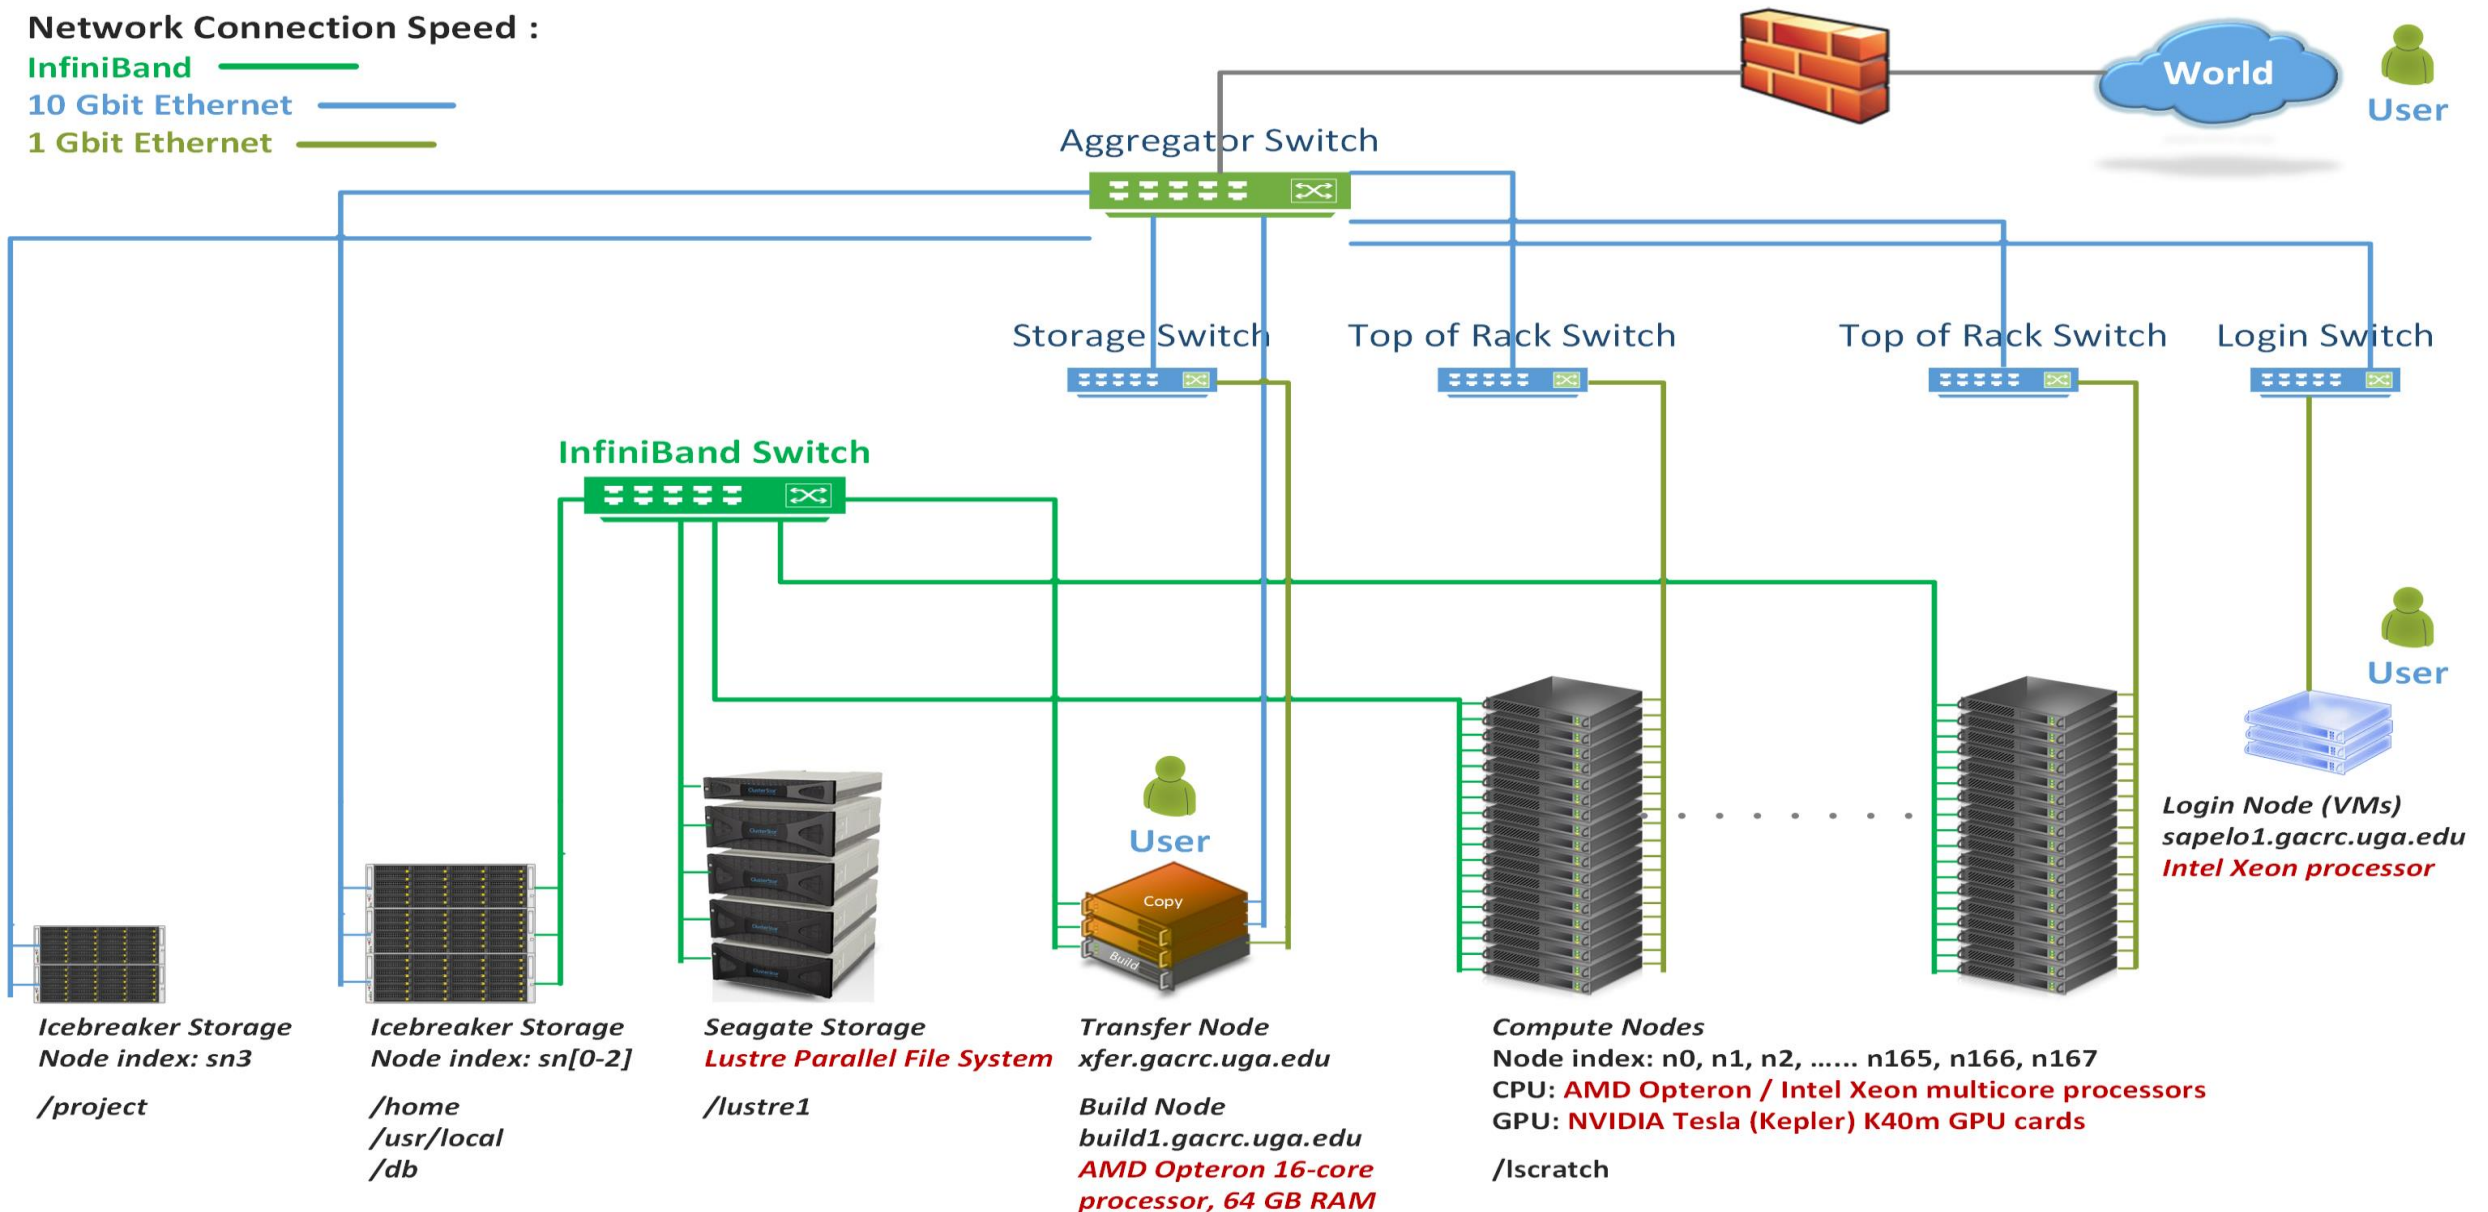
Network Connection Speed :
InfiniBand
10 Gbit Ethernet
1 Gbit Ethernet

World

User

Aggregator Switch

Storage Switch

Top of Rack Switch

Top of Rack Switch

Login Switch

InfiniBand Switch

User

User

Copy

Build

Login Node (VMs)
sapelo1.gacrc.uga.edu
Intel Xeon processor

Icebreaker Storage
Node index: sn3

/project

Icebreaker Storage
Node index: sn[0-2]

/home
/usr/local
/db

Seagate Storage
Lustre Parallel File System

/lustre1

Transfer Node
xfer.gacrc.uga.edu

Build Node
build1.gacrc.uga.edu
AMD Opteron 16-core processor, 64 GB RAM

Compute Nodes
Node index: n0, n1, n2, …… n165, n166, n167
CPU: AMD Opteron / Intel Xeon multicore processors
GPU: NVIDIA Tesla (Kepler) K40m GPU cards

/lscratch